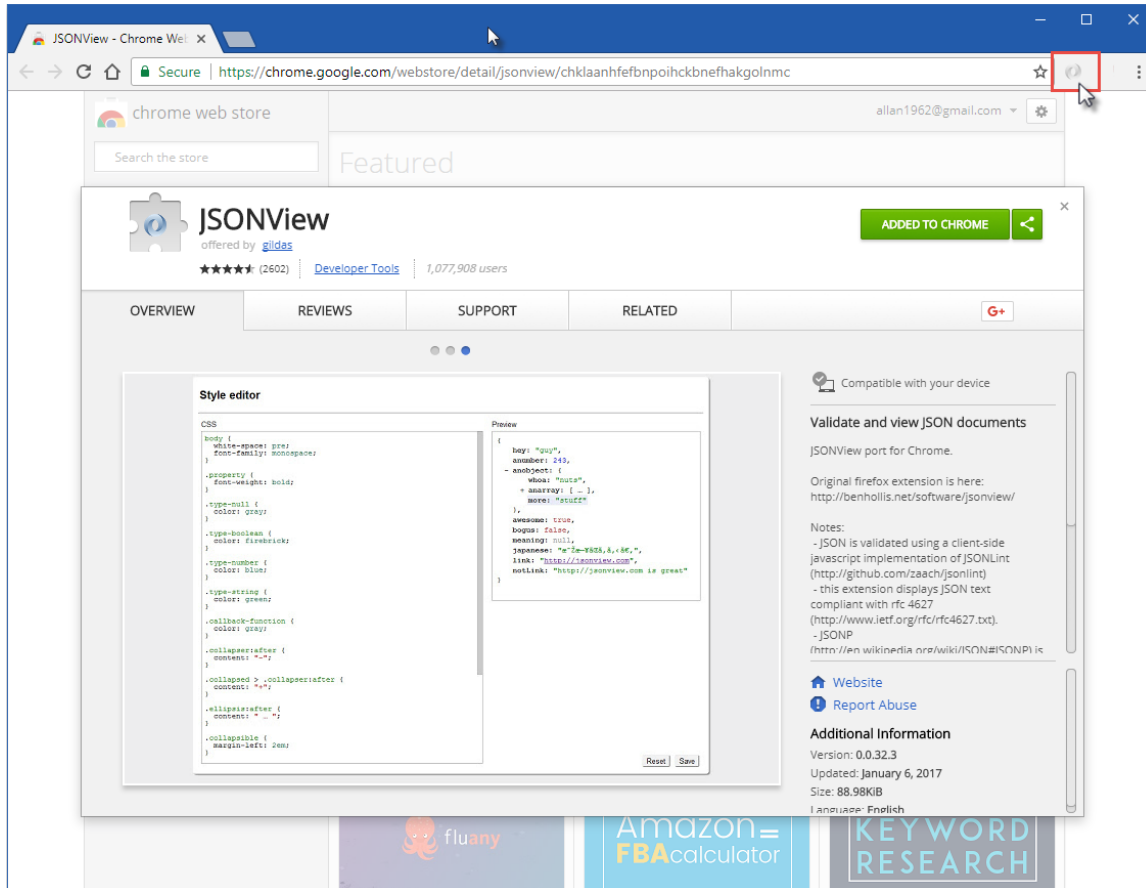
JSONView - Chrome Web ×

Secure | https://chrome.google.com/webstore/detail/jsonview/chklaanhfefbnpoihckbnefhakgolnmc

chrome web store

allan1962@gmail.com

Search the store

Featured

JSONView
offered by gildas
★★★★★ (2602) | Developer Tools | 1,077,908 users

ADDED TO CHROME

OVERVIEW | REVIEWS | SUPPORT | RELATED | G+

Style editor

CSS
body {
white-space: pre;
font-family: monospace;
}

.property {
font-weight: bold;
}

.type-null {
color: gray;
}

.type-boolean {
color: firebrick;
}

.type-number {
color: blue;
}

.type-string {
color: green;
}

.callback-function {
color: gray;
}

.collapser:after {
content: "-";
}

.collapsed > .collapser:after {
content: "+";
}

.ellipsis:after {
content: " … ";
}

.collapsible {
margin-left: 2em;
}

Preview
{
hey: "guy",
anumber: 243,
- anobject: {
whoa: "nuts",
+ anarray: [ … ],
more: "stuff"
},
awesome: true,
bogus: false,
meaning: null,
japanese: "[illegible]",
link: "http://jsonview.com",
notLink: "http://jsonview.com is great"
}

Reset Save

Compatible with your device

Validate and view JSON documents

JSONView port for Chrome.

Original firefox extension is here:
http://benhollis.net/software/jsonview/

Notes:
- JSON is validated using a client-side javascript implementation of JSONLint (http://github.com/zaach/jsonlint)
- this extension displays JSON text compliant with rfc 4627 (http://www.ietf.org/rfc/rfc4627.txt).
- JSONP
(http://en.wikipedia.org/wiki/JSON#JSONP) is

Website
Report Abuse

Additional Information
Version: 0.0.32.3
Updated: January 6, 2017
Size: 88.98KiB
Language: English

fluany
Amazon FBAcalculator
KEYWORD RESEARCH